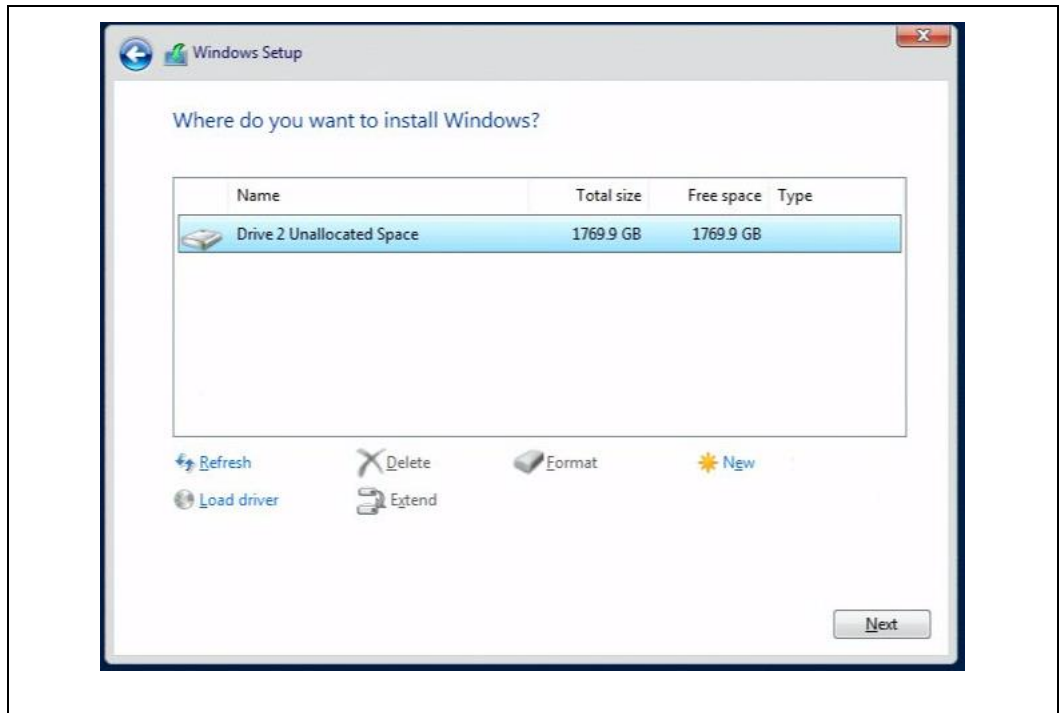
Windows Setup

Where do you want to install Windows?

| Name | Total size | Free space | Type |
|---|---|---|---|
| Drive 2 Unallocated Space | 1769.9 GB | 1769.9 GB | |

Refresh
Delete
Format
New
Load driver
Extend

Next